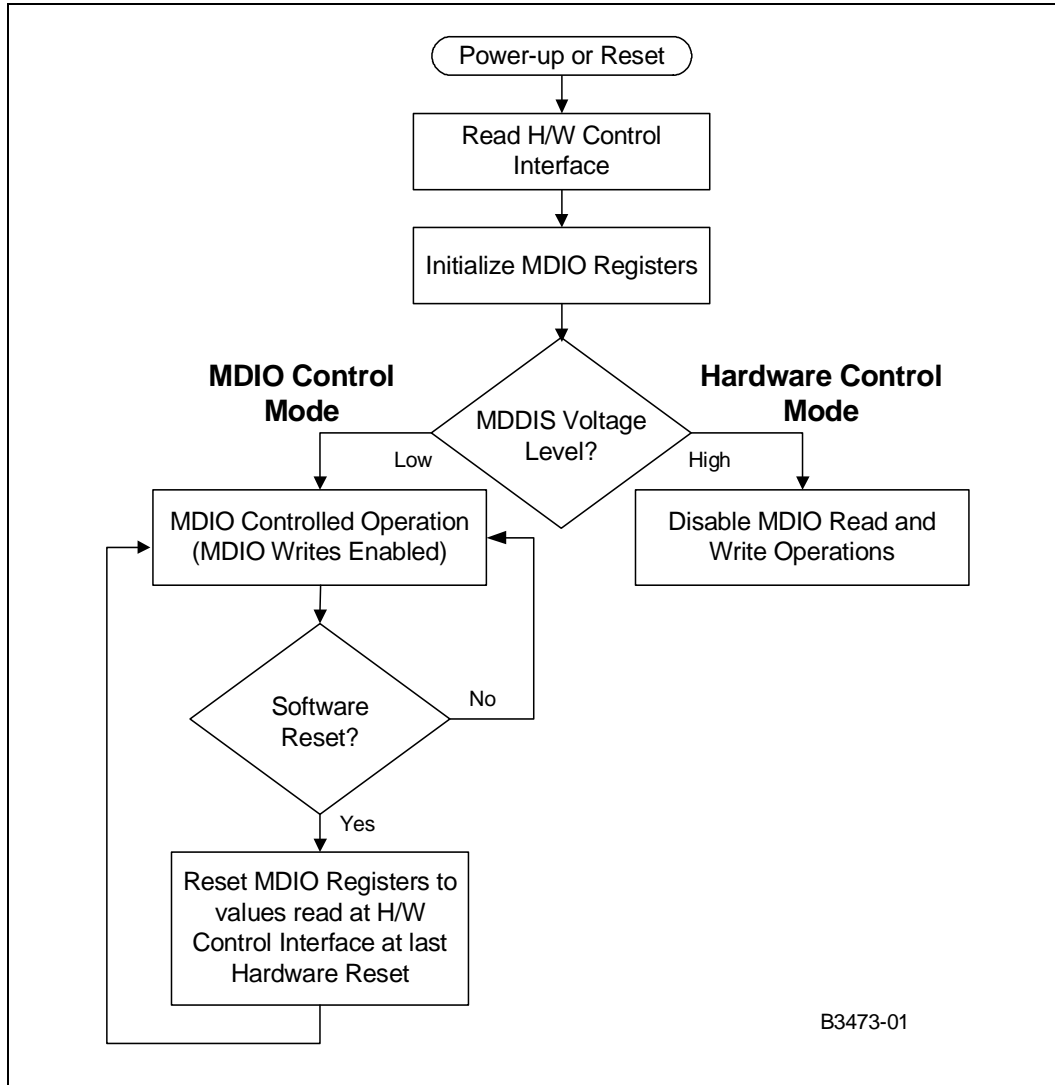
Power-up or Reset

Read H/W Control Interface

Initialize MDIO Registers

MDIO Control Mode

MDDIS Voltage Level?

Hardware Control Mode

Low

High

MDIO Controlled Operation (MDIO Writes Enabled)

Disable MDIO Read and Write Operations

Software Reset?

No

Yes

Reset MDIO Registers to values read at H/W Control Interface at last Hardware Reset

B3473-01